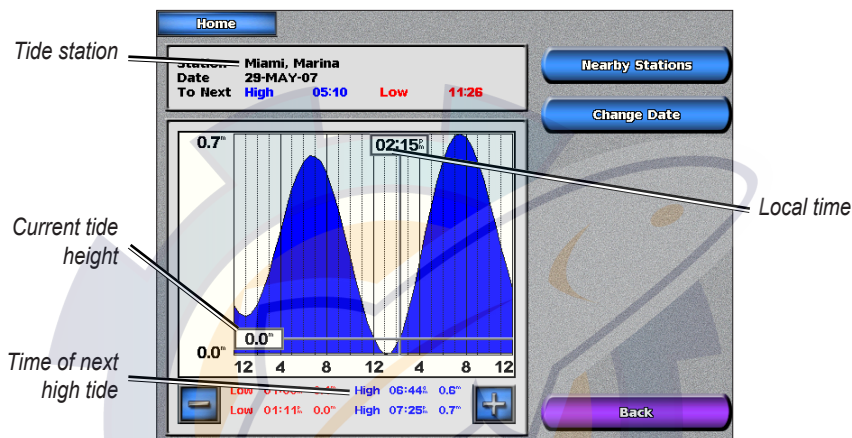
Home

Tide station

Station Miami, Marina
Date 29-MAY-07
To Next High 05:10 Low 11:26

Nearby Stations

Change Date

0.7ft

02:15pm

Local time

Current tide height

0.0ft

0.0ft

12 4 8 12 4 8 12

Time of next high tide

Low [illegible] High 06:44am 0.6ft
Low 01:11pm 0.0ft High 07:25pm 0.7ft

Back